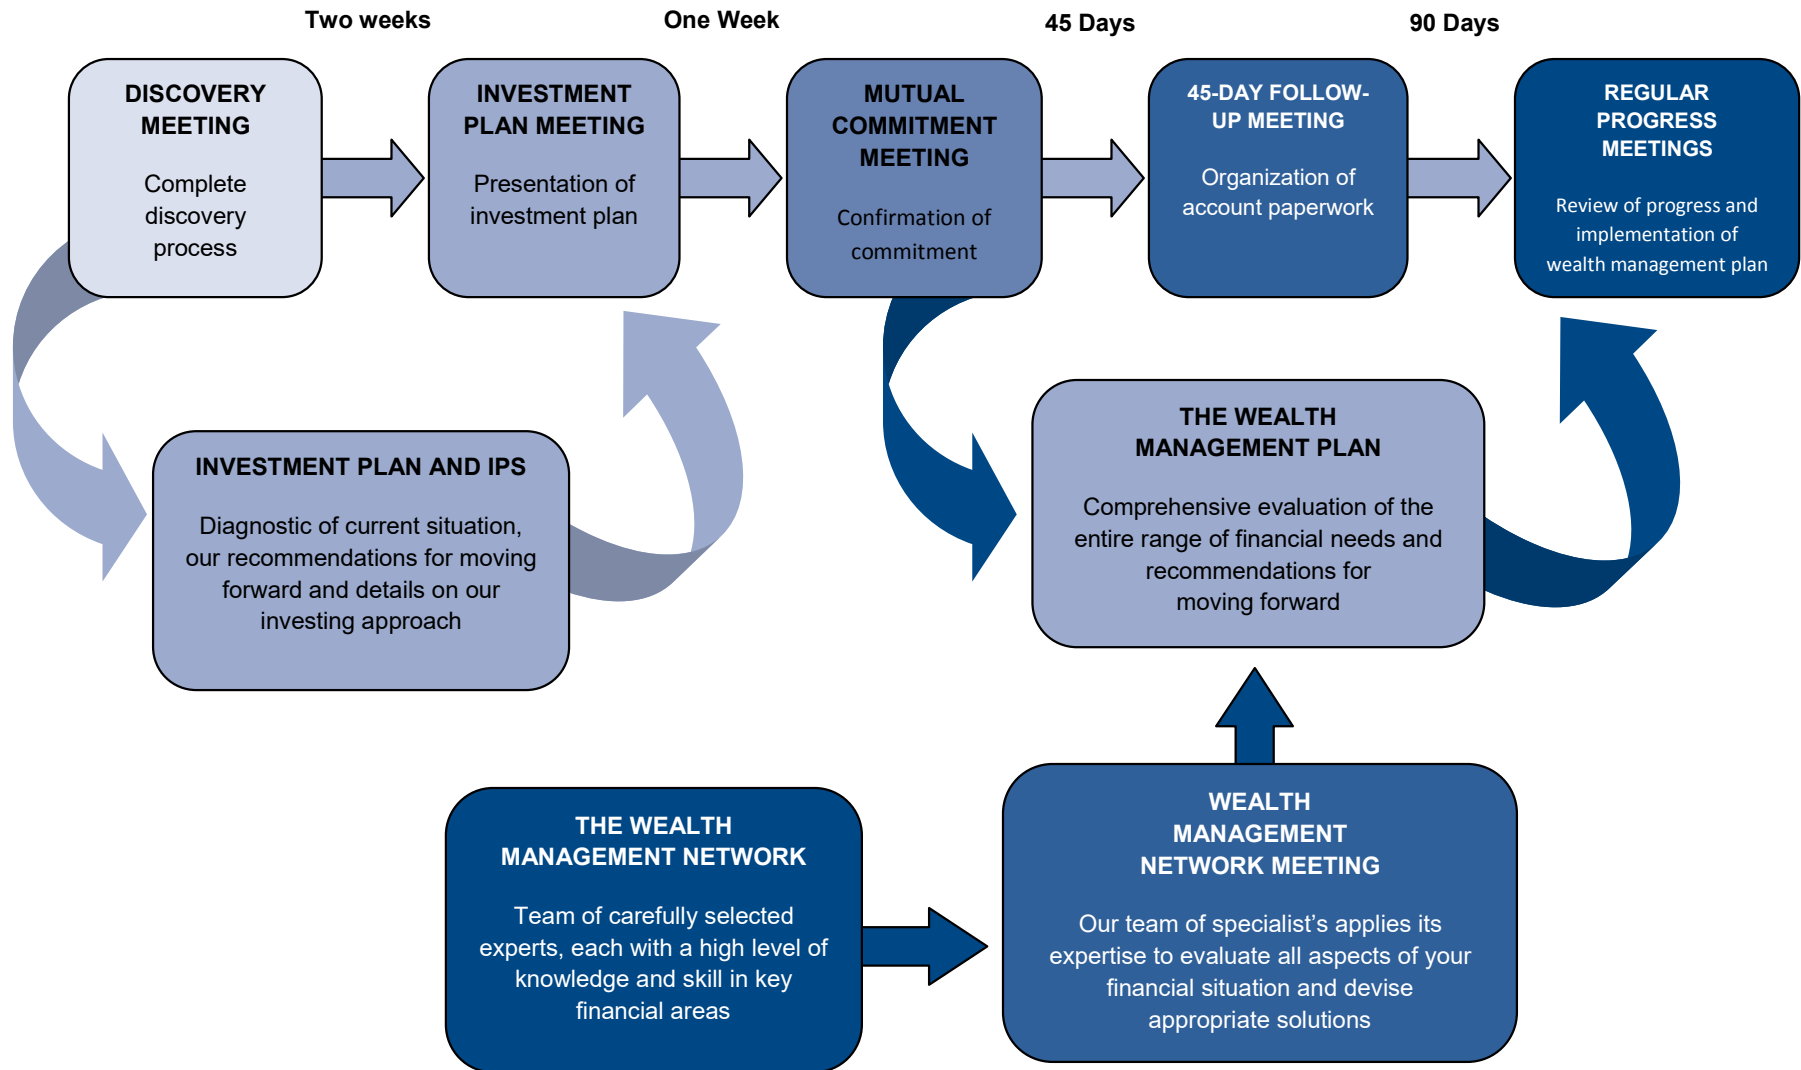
Two weeks

One Week

45 Days

90 Days

DISCOVERY MEETING

Complete discovery process

INVESTMENT PLAN MEETING

Presentation of investment plan

MUTUAL COMMITMENT MEETING

Confirmation of commitment

45-DAY FOLLOW-UP MEETING

Organization of account paperwork

REGULAR PROGRESS MEETINGS

Review of progress and implementation of wealth management plan

INVESTMENT PLAN AND IPS

Diagnostic of current situation, our recommendations for moving forward and details on our investing approach

THE WEALTH MANAGEMENT PLAN

Comprehensive evaluation of the entire range of financial needs and recommendations for moving forward

THE WEALTH MANAGEMENT NETWORK

Team of carefully selected experts, each with a high level of knowledge and skill in key financial areas

WEALTH MANAGEMENT NETWORK MEETING

Our team of specialist’s applies its expertise to evaluate all aspects of your financial situation and devise appropriate solutions